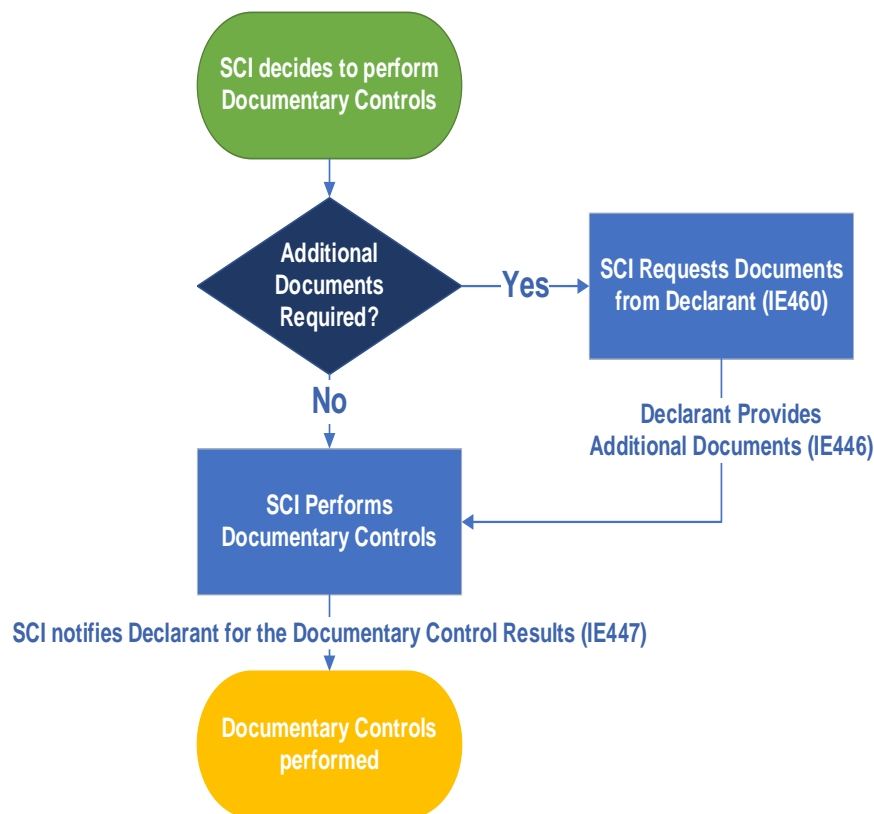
SCI decides to perform Documentary Controls

Additional Documents Required?

Yes

SCI Requests Documents from Declarant (IE460)

No

Declarant Provides Additional Documents (IE446)

SCI Performs Documentary Controls

SCI notifies Declarant for the Documentary Control Results (IE447)

Documentary Controls performed